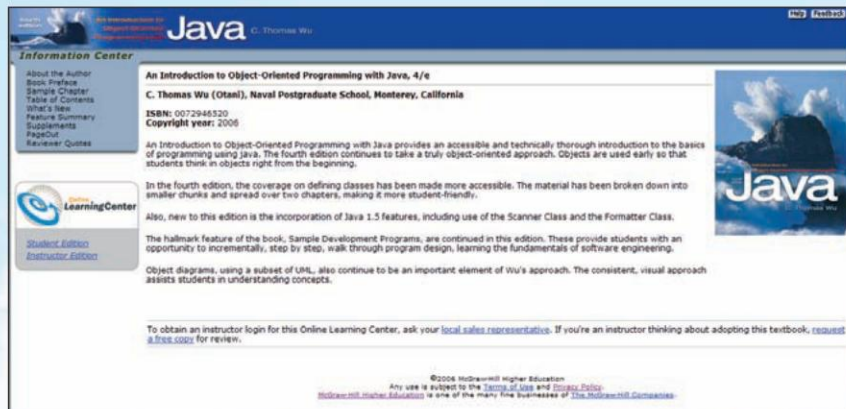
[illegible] An Introduction to Object-Oriented Programming Java C. Thomas Wu

Help Feedback

Information Center

About the Author
Book Preface
Sample Chapter
Table of Contents
What's New
Feature Summary
Supplements
PageOut
Reviewer Quotes

Online LearningCenter

Student Edition
Instructor Edition

An Introduction to Object-Oriented Programming with Java, 4/e

C. Thomas Wu (Otani), Naval Postgraduate School, Monterey, California

ISBN: 0072946520
Copyright year: 2006

An Introduction to Object-Oriented Programming with Java provides an accessible and technically thorough introduction to the basics of programming using java. The fourth edition continues to take a truly object-oriented approach. Objects are used early so that students think in objects right from the beginning.

In the fourth edition, the coverage on defining classes has been made more accessible. The material has been broken down into smaller chunks and spread over two chapters, making it more student-friendly.

Also, new to this edition is the incorporation of Java 1.5 features, including use of the Scanner Class and the Formatter Class.

The hallmark feature of the book, Sample Development Programs, are continued in this edition. These provide students with an opportunity to incrementally, step by step, walk through program design, learning the fundamentals of software engineering.

Object diagrams, using a subset of UML, also continue to be an important element of Wu's approach. The consistent, visual approach assists students in understanding concepts.

Java C. Thomas Wu

To obtain an instructor login for this Online Learning Center, ask your local sales representative. If you're an instructor thinking about adopting this textbook, request a free copy for review.

©2006 McGraw-Hill Higher Education
Any use is subject to the Terms of Use and Privacy Policy.
McGraw-Hill Higher Education is one of the many fine businesses of The McGraw-Hill Companies.